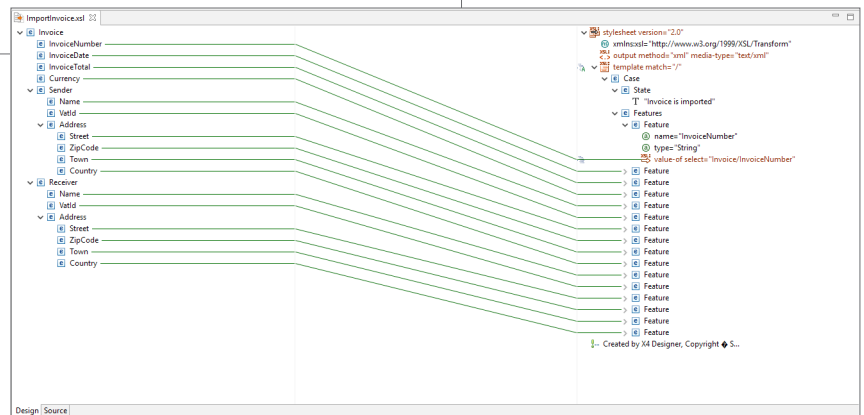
ImportInvoice.xsl

Invoice
InvoiceNumber
InvoiceDate
InvoiceTotal
Currency
Sender
Name
VatId
Address
Street
ZipCode
Town
Country
Receiver
Name
VatId
Address
Street
ZipCode
Town
Country

stylesheet version="2.0"
xmlns:xsl="http://www.w3.org/1999/XSL/Transform"
output method="xml" media-type="text/xml"
template match="/"
Case
State
"Invoice is imported"
Features
Feature
name="InvoiceNumber"
type="String"
value-of select="Invoice/InvoiceNumber"
Feature
Feature
Feature
Feature
Feature
Feature
Feature
Feature
Feature
Feature
Feature
Feature
Feature
Feature
Feature
Created by X4 Designer, Copyright � S...

Design Source